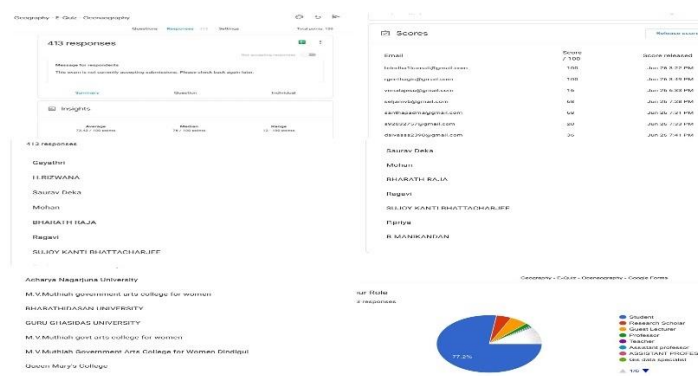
Geography - E Quiz - Oceanography

Questions Responses 413 Settings Total points: 100

413 responses

Not accepting responses

Message for respondents
This form is not currently accepting submissions. Please check back again later.

Summary Question Individual

Insights

Average
73.43 / 100 points

Median
74 / 100 points

Range
12 - 100 points

Scores

Release score

| Email | Score / 100 | Score released |
|---|---|---|
| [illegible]@gmail.com | 100 | Jun 26 8:27 PM |
| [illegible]@gmail.com | 100 | Jun 26 8:39 PM |
| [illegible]@gmail.com | 15 | Jun 26 6:55 PM |
| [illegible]@gmail.com | 68 | Jun 26 7:08 PM |
| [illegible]@gmail.com | 92 | Jun 26 7:21 PM |
| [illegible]@gmail.com | 90 | Jun 26 7:22 PM |
| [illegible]@gmail.com | 76 | Jun 26 7:41 PM |

413 responses

Gayathri

H.RIZWANA

Saurav Deka

Mohan

BHARATH RAJA

Ragavi

SUJOY KANTI BHATTACHARJEE

Saurav Deka

Mohan

BHARATH RAJA

Ragavi

SUJOY KANTI BHATTACHARJEE

Ppriya

B.MANIKANDAN

Acharya Nagarjuna University

M.V.Muthiah government arts college for women

BHARATHIDASAN UNIVERSITY

GURU GHASIDAS UNIVERSITY

M.V.Muthiah govt arts college for women

M.V.Muthiah Government Arts College for Women Dindigul

Queen Mary's College

Geography - E-Quiz - Oceanography - Google Forms

ur Role
3 responses

77.2%

Student
Research Scholar
Guest Lecturer
Professor
Teacher
Assistant professor
ASSISTANT PROFES
Gis data specialist

1/4